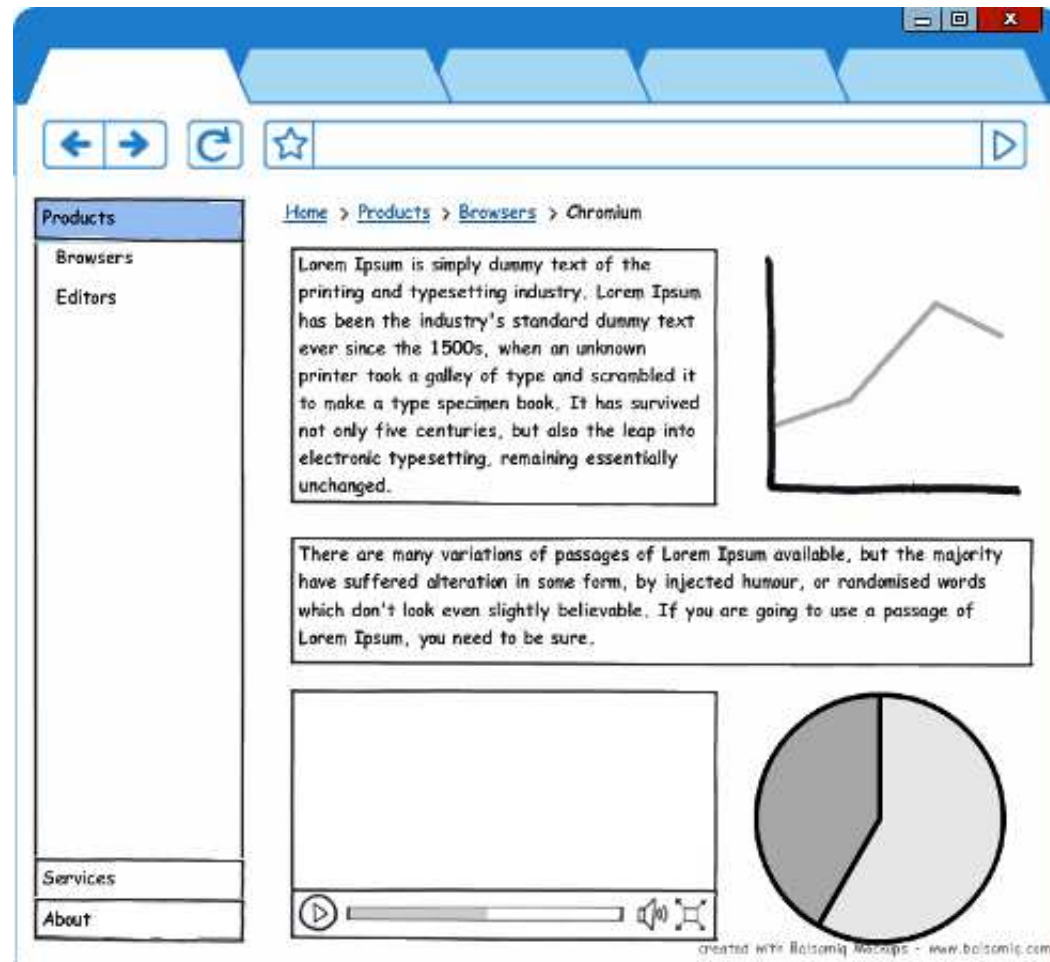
x

Products

Browsers

Editors

Services

About

Home > Products > Browsers > Chromium

Lorem Ipsum is simply dummy text of the printing and typesetting industry. Lorem Ipsum has been the industry's standard dummy text ever since the 1500s, when an unknown printer took a galley of type and scrambled it to make a type specimen book. It has survived not only five centuries, but also the leap into electronic typesetting, remaining essentially unchanged.

There are many variations of passages of Lorem Ipsum available, but the majority have suffered alteration in some form, by injected humour, or randomised words which don't look even slightly believable. If you are going to use a passage of Lorem Ipsum, you need to be sure.

created with Balsamiq Mockups - www.balsamiq.com